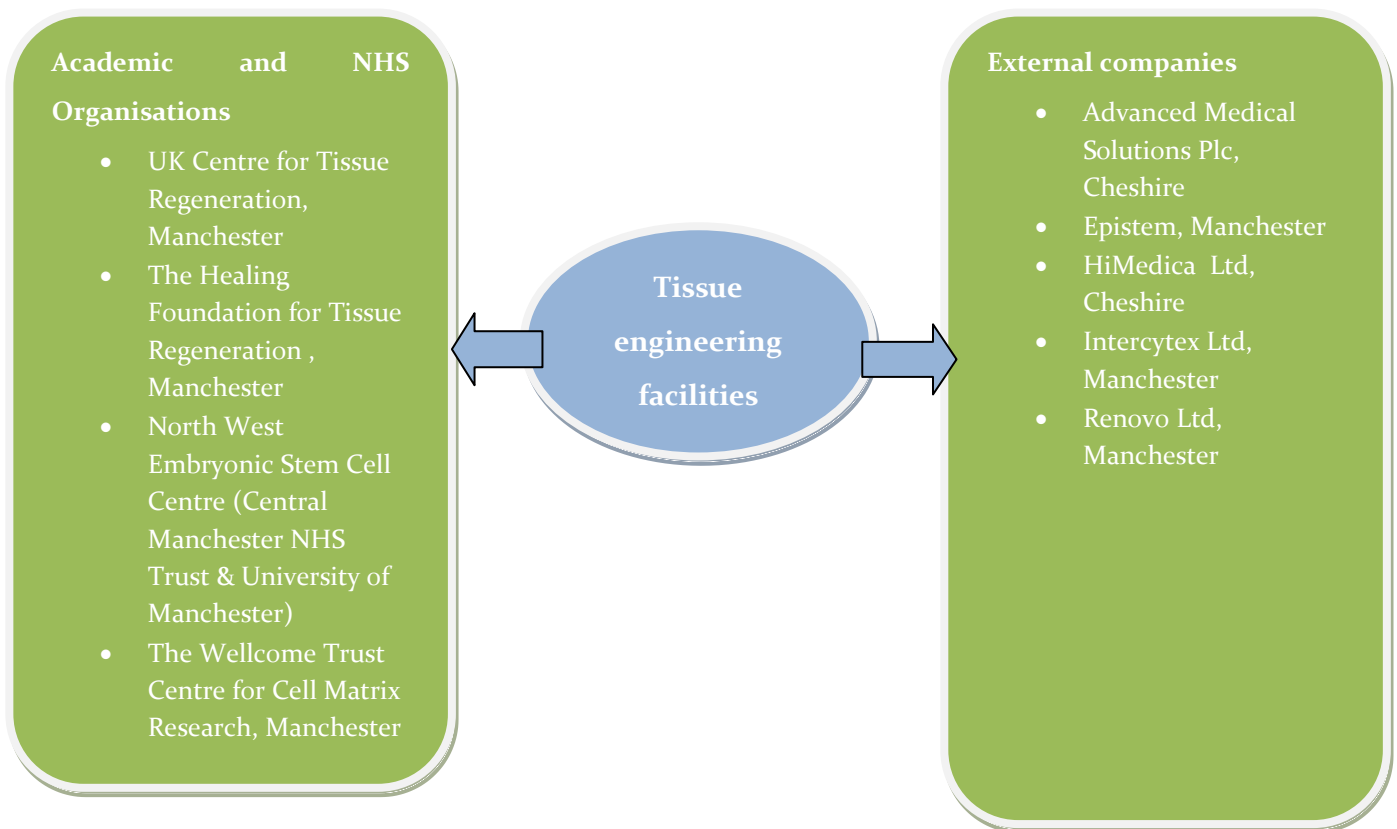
Academic and NHS Organisations

- UK Centre for Tissue Regeneration, Manchester
- The Healing Foundation for Tissue Regeneration , Manchester
- North West Embryonic Stem Cell Centre (Central Manchester NHS Trust & University of Manchester)
- The Wellcome Trust Centre for Cell Matrix Research, Manchester

Tissue engineering facilities

External companies

- Advanced Medical Solutions Plc, Cheshire
- Epistem, Manchester
- HiMedica Ltd, Cheshire
- Intercytex Ltd, Manchester
- Renovo Ltd, Manchester